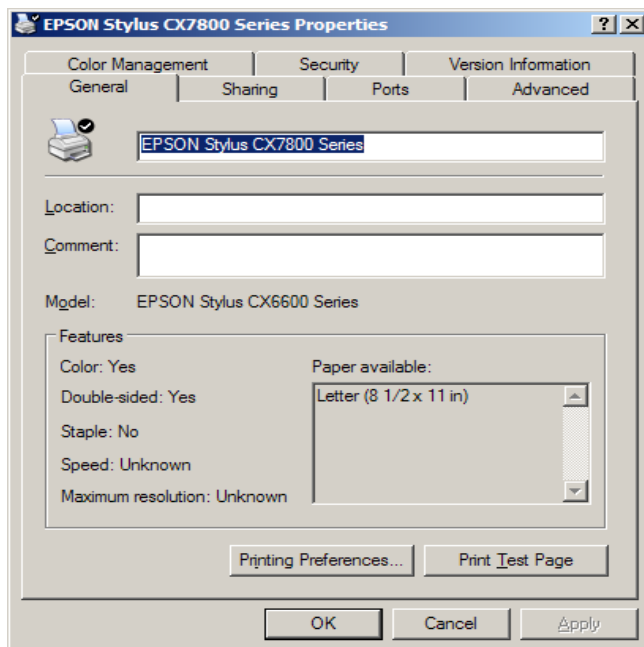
EPSON Stylus CX7800 Series Properties

?
X

Color Management
Security
Version Information
General
Sharing
Ports
Advanced

EPSON Stylus CX7800 Series

Location:

Comment:

Model: EPSON Stylus CX6600 Series

Features

Color: Yes

Double-sided: Yes

Staple: No

Speed: Unknown

Maximum resolution: Unknown

Paper available:

Letter (8 1/2 x 11 in)

Printing Preferences...

Print Test Page

OK

Cancel

Apply